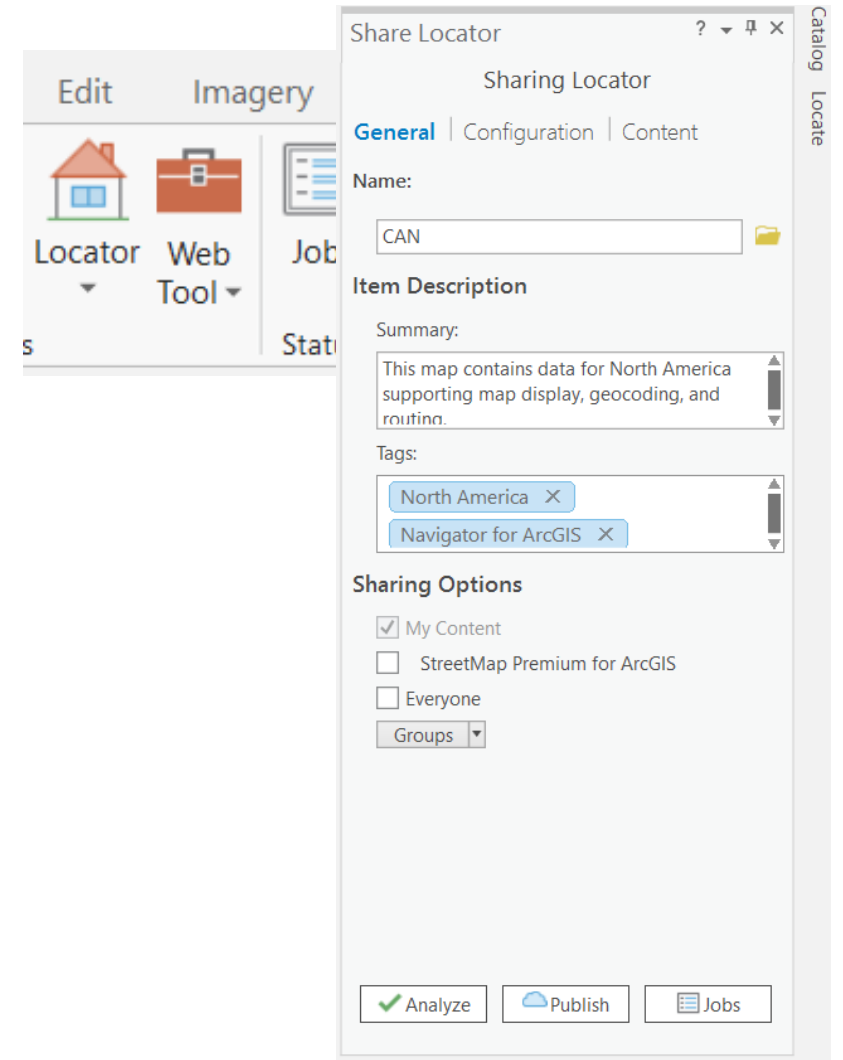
Edit Imagery

Locator

Web Tool

Job

s

Stat

Share Locator ? ✕

Catalog Locate

Sharing Locator

General | Configuration | Content

Name:

CAN

Item Description

Summary:

This map contains data for North America supporting map display, geocoding, and routing.

Tags:

North America ✕

Navigator for ArcGIS ✕

Sharing Options

My Content

StreetMap Premium for ArcGIS

Everyone

Groups

Analyze Publish Jobs